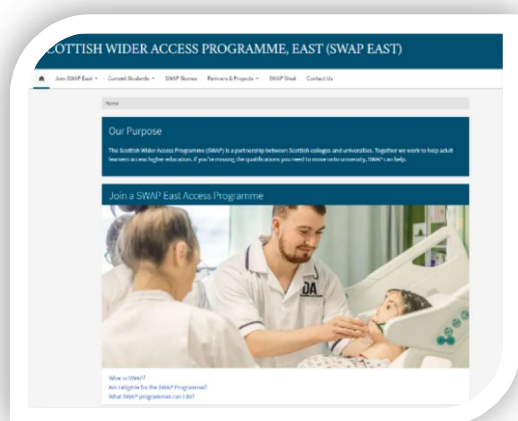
COTTISH WIDER ACCESS PROGRAMME, EAST (SWAP EAST)

Join SWAP East ▾ Current Students ▾ SWAP Stories Partners & Projects ▾ SWAP Shed Contact Us

Home

Our Purpose

The Scottish Wider Access Programme (SWAP) is a partnership between Scottish colleges and universities. Together we work to help adult learners access higher education. If you're missing the qualifications you need to move onto university, SWAP can help.

Join a SWAP East Access Programme

What is SWAP?
Am I eligible for the SWAP Programme?
What SWAP programmes can I do?